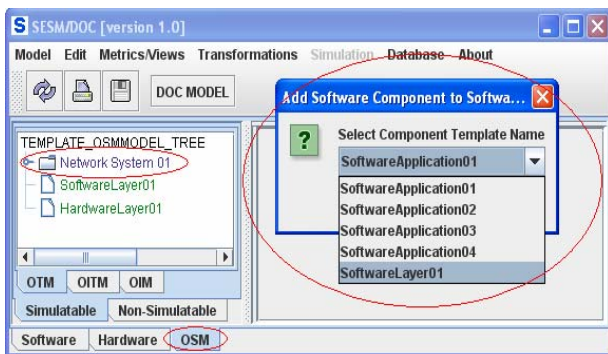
SESM/DOC [version 1.0]

Model Edit Metrics/Views Transformations Simulation Database About

DOC MODEL

TEMPLATE_OSMMODEL_TREE
Network System 01
SoftwareLayer01
HardwareLayer01

OTM OITM OIM

Simulatable Non-Simulatable

Software Hardware OSM

Add Software Component to Softwa...

?

Select Component Template Name

SoftwareApplication01

SoftwareApplication01
SoftwareApplication02
SoftwareApplication03
SoftwareApplication04
SoftwareLayer01